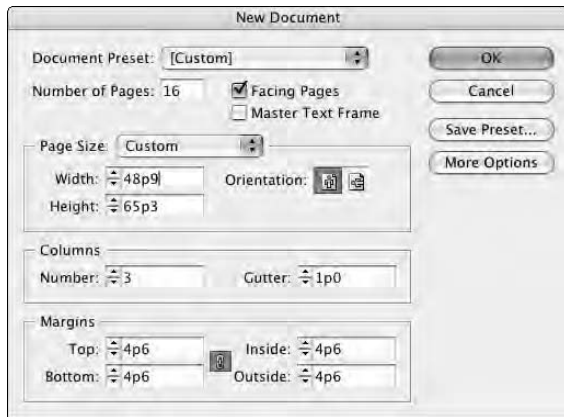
New Document

Document Preset: [Custom]

Number of Pages: 16

Facing Pages

Master Text Frame

OK

Cancel

Save Preset...

More Options

Page Size: Custom

Width: 48p9

Height: 65p3

Orientation:

Columns

Number: 3

Gutter: 1p0

Margins

Top: 4p6

Bottom: 4p6

Inside: 4p6

Outside: 4p6